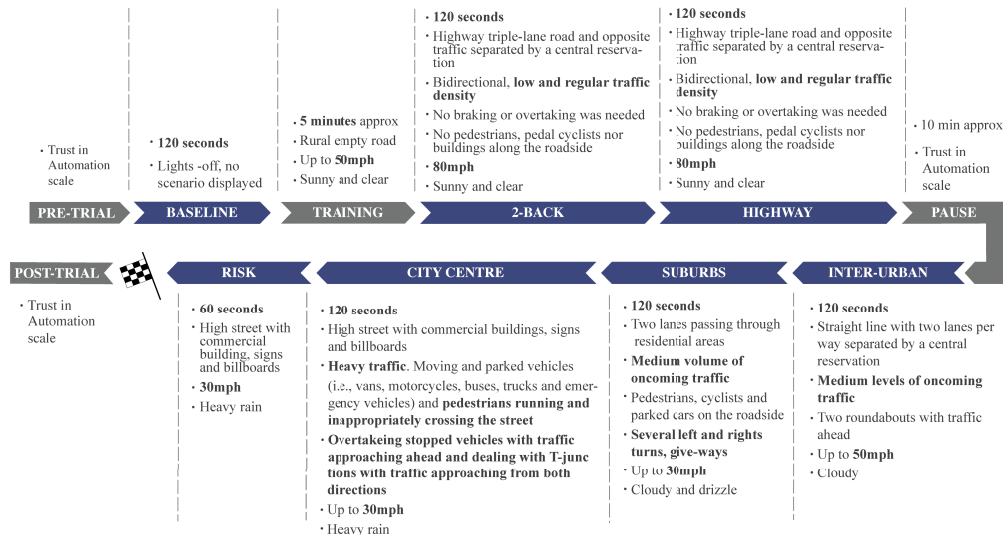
• Trust in Automation scale

• 120 seconds
• Lights -off, no scenario displayed

• 5 minutes approx
• Rural empty road
• Up to 50mph
• Sunny and clear

• 120 seconds
• Highway triple-lane road and opposite traffic separated by a central reservation
• Bidirectional, low and regular traffic density
• No braking or overtaking was needed
• No pedestrians, pedal cyclists nor buildings along the roadside
• 80mph
• Sunny and clear

• 120 seconds
• Highway triple-lane road and opposite traffic separated by a central reservation
• Bidirectional, low and regular traffic density
• No braking or overtaking was needed
• No pedestrians, pedal cyclists nor buildings along the roadside
• 80mph
• Sunny and clear

• 10 min approx
• Trust in Automation scale

PRE-TRIAL BASELINE TRAINING 2-BACK HIGHWAY PAUSE

POST-TRIAL RISK CITY CENTRE SUBURBS INTER-URBAN

• Trust in Automation scale

• 60 seconds
• High street with commercial building, signs and billboards
• 30mph
• Heavy rain

• 120 seconds
• High street with commercial buildings, signs and billboards
• Heavy traffic. Moving and parked vehicles (i.e., vans, motorcycles, buses, trucks and emergency vehicles) and pedestrians running and inappropriately crossing the street
• Overtakeing stopped vehicles with traffic approaching ahead and dealing with T-junctions with traffic approaching from both directions
• Up to 30mph
• Heavy rain

• 120 seconds
• Two lanes passing through residential areas
• Medium volume of oncoming traffic
• Pedestrians, cyclists and parked cars on the roadside
• Several left and rights turns, give-ways
• Up to 30mph
• Cloudy and drizzle

• 120 seconds
• Straight line with two lanes per way separated by a central reservation
• Medium levels of oncoming traffic
• Two roundabouts with traffic ahead
• Up to 50mph
• Cloudy